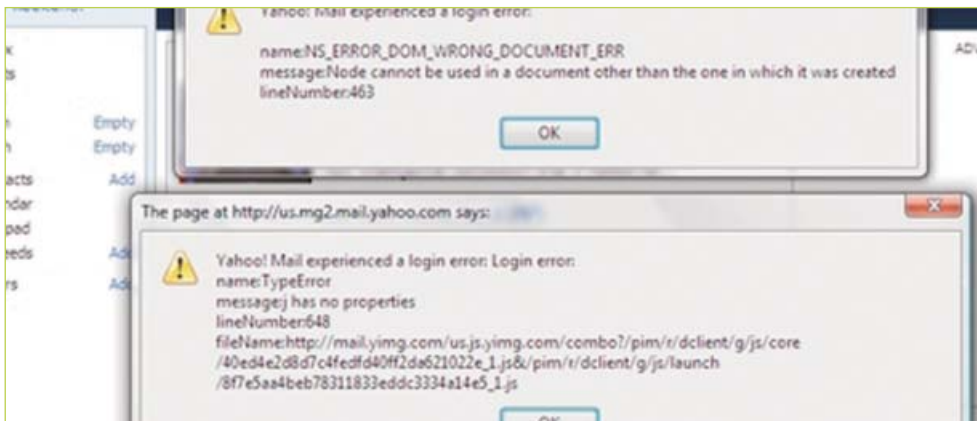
Yahoo! Mail experienced a login error:

name:NS_ERROR_DOM_WRONG_DOCUMENT_ERR
message:Node cannot be used in a document other than the one in which it was created
lineNumber:463

OK

ADV

x
ts
Empty
Empty
acts Add
ndar
pad
eeds Add
rs Add

The page at http://us.mg2.mail.yahoo.com says:

Yahoo! Mail experienced a login error: Login error:
name:TypeError
message:j has no properties
lineNumber:648
fileName:http://mail.yimg.com/us.js.yimg.com/combo?/pim/r/dclient/g/js/core/40ed4e2d8d7c4fedfd40ff2da621022e_1.js&/pim/r/dclient/g/js/launch/8f7e5aa4beb78311833eddc3334a14e5_1.js

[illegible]